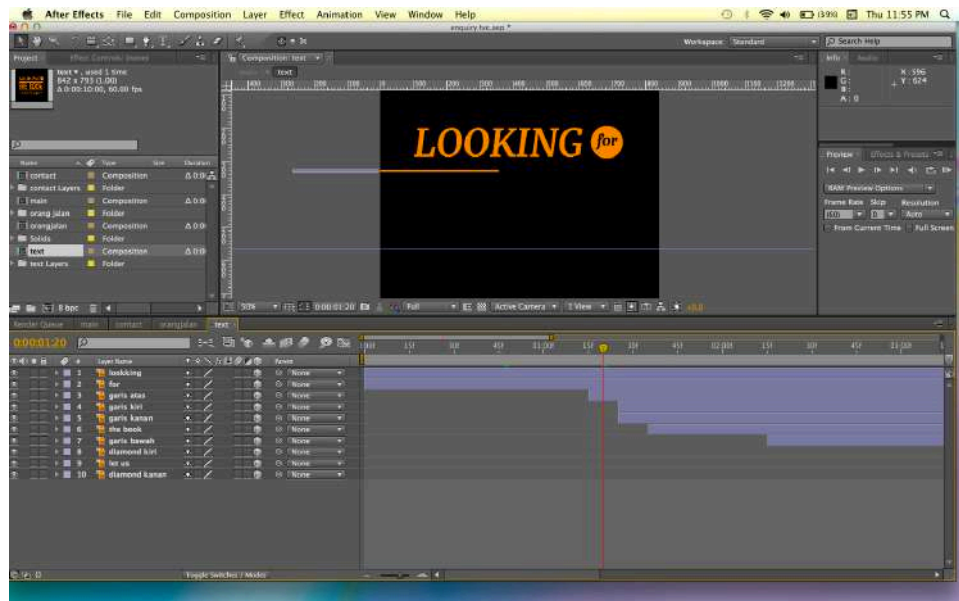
After Effects File Edit Composition Layer Effect Animation View Window Help

(39%) Thu 11:55 PM

enquiry lve.aep *

Workspace: Standard

Search Help

Project

Effect Controls: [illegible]

text ▾ , used 1 time
842 x 793 (1.00)
Δ 0:00:10:00, 60.00 fps

Composition: text

text

LOOKING for

Info Audio

R:
G:
B:
A: 0

X: 596
Y: 624

Preview Effects & Presets

RAM Preview Options

Frame Rate Skip Resolution

(60) 0 Auto

From Current Time Full Screen

| Name | Type | Size | Duration |
|---|---|---|---|
| contact | Composition | | Δ 0:0 |
| contact Layers | Folder | | |
| main | Composition | | Δ 0:0 |
| orang jalan | Folder | | |
| orangjalan | Composition | | Δ 0:0 |
| Solids | Folder | | |
| text | Composition | | Δ 0:0 |
| text Layers | Folder | | |

8 bpc

50% 0:00:01:20 Full Active Camera 1 View +0.0

Render Queue main contact orangjalan text

0:00:01:20

| # | Layer Name | Parent |
|---|---|---|
| 1 | loookking | None |
| 2 | for | None |
| 3 | garis atas | None |
| 4 | garis kiri | None |
| 5 | garis kanan | None |
| 6 | the book | None |
| 7 | garis bawah | None |
| 8 | diamond kiri | None |
| 9 | let us | None |
| 10 | diamond kanan | None |

Toggle Switches / Modes